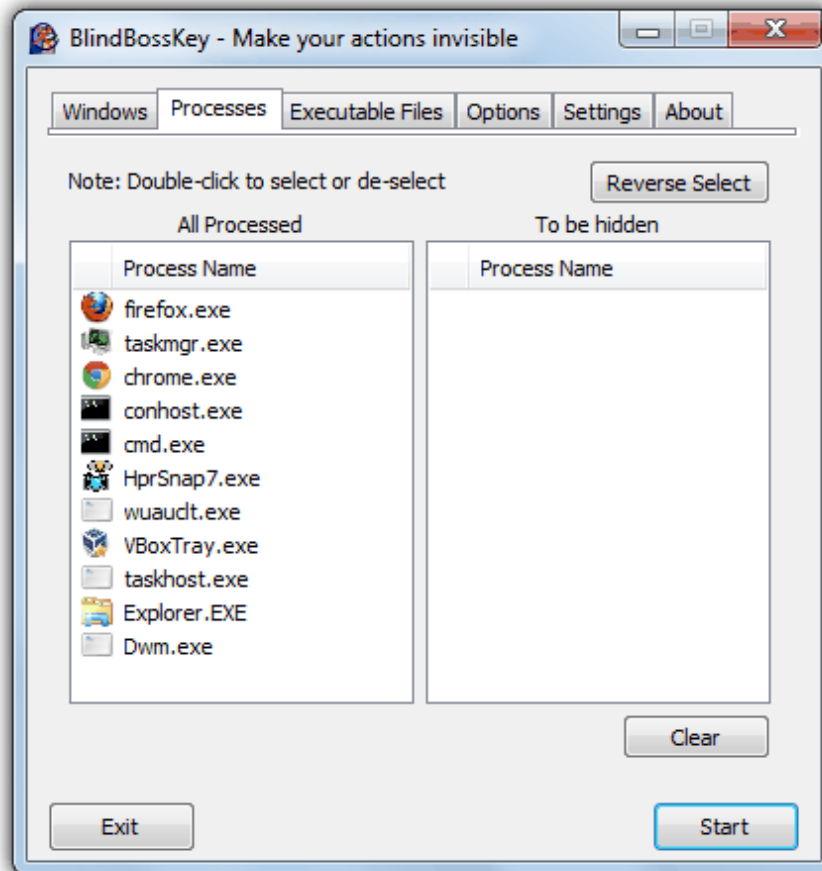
BlindBossKey - Make your actions invisible

Windows | Processes | Executable Files | Options | Settings | About

Note: Double-click to select or de-select

Reverse Select

All Processed

| Process Name |
|---|
| firefox.exe |
| taskmgr.exe |
| chrome.exe |
| conhost.exe |
| cmd.exe |
| HprSnap7.exe |
| wuauclt.exe |
| VBoxTray.exe |
| taskhost.exe |
| Explorer.EXE |
| Dwm.exe |

To be hidden

| Process Name |
|---|

Clear

Exit

Start